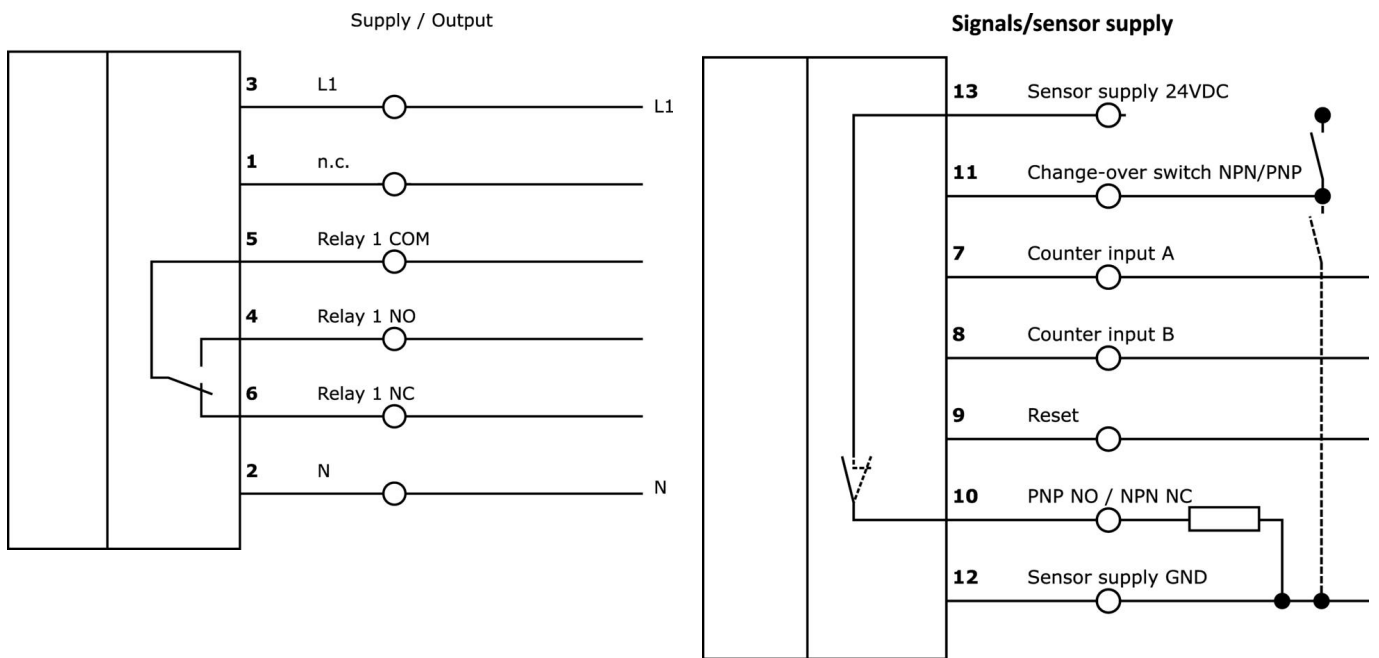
Supply / Output

3 L1 L1

1 n.c.

5 Relay 1 COM

4 Relay 1 NO

6 Relay 1 NC

2 N N

Signals/sensor supply

13 Sensor supply 24VDC

11 Change-over switch NPN/PNP

7 Counter input A

8 Counter input B

9 Reset

10 PNP NO / NPN NC

12 Sensor supply GND